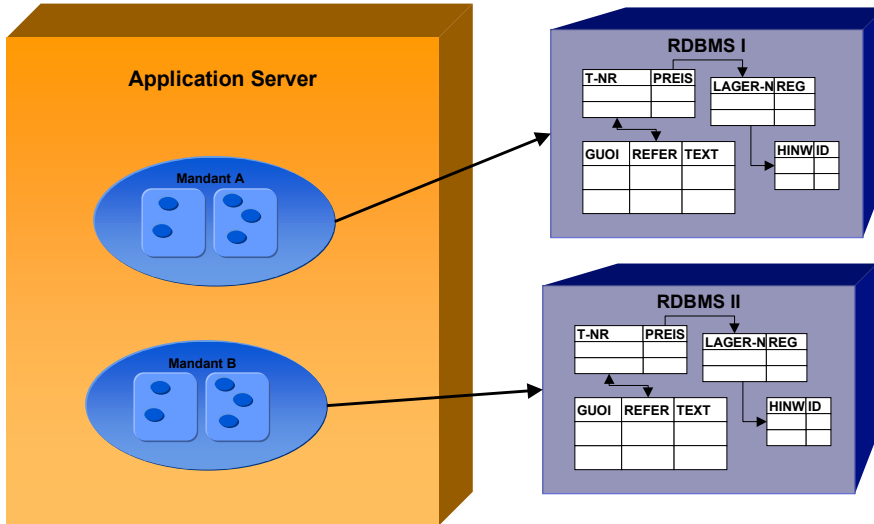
Application Server

Mandant A

Mandant B

RDBMS I

| T-NR | PREIS |
|---|---|
| | |
| | |

| LAGER-N | REG |
|---|---|
| | |
| | |

| GUOI | REFER | TEXT |
|---|---|---|
| | | |
| | | |

| HINW | ID |
|---|---|
| | |
| | |

RDBMS II

| T-NR | PREIS |
|---|---|
| | |
| | |

| LAGER-N | REG |
|---|---|
| | |
| | |

| GUOI | REFER | TEXT |
|---|---|---|
| | | |
| | | |

| HINW | ID |
|---|---|
| | |
| | |